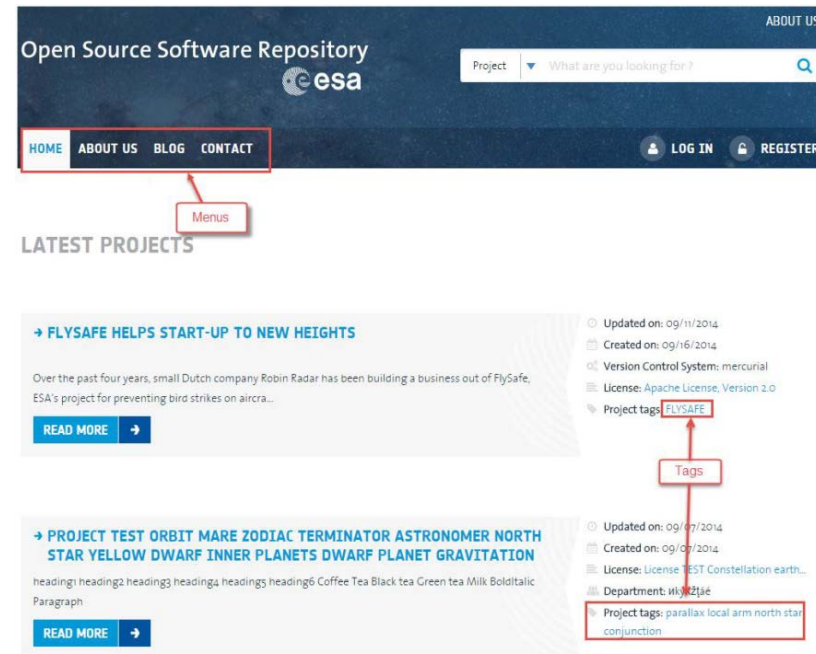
ABOUT US

Open Source Software Repository
esa

Project
What are you looking for ?

HOME ABOUT US BLOG CONTACT

LOG IN REGISTER

Menus

LATEST PROJECTS

→ FLYSAFE HELPS START-UP TO NEW HEIGHTS

Over the past four years, small Dutch company Robin Radar has been building a business out of FlySafe, ESA's project for preventing bird strikes on aircra...

READ MORE

Updated on: 09/11/2014
Created on: 09/16/2014
Version Control System: mercurial
License: Apache License, Version 2.0
Project tags: FLYSAFE

Tags

→ PROJECT TEST ORBIT MARE ZODIAC TERMINATOR ASTRONOMER NORTH STAR YELLOW DWARF INNER PLANETS DWARF PLANET GRAVITATION

heading1 heading2 heading3 heading4 heading5 heading6 Coffee Tea Black tea Green tea Milk BoldItalic Paragraph

READ MORE

Updated on: 09/07/2014
Created on: 09/07/2014
License: License TEST Constellation earth...
Department: икуŘŽ¡ăé
Project tags: parallax local arm north star conjunction